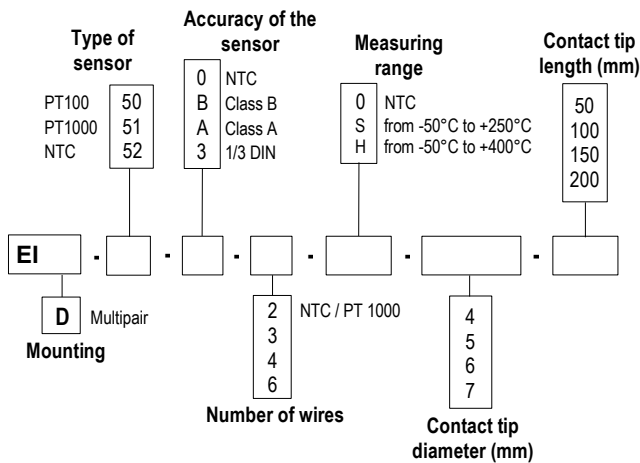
Type of sensor

PT100 50
PT1000 51
NTC 52

Accuracy of the sensor

0 NTC
B Class B
A Class A
3 1/3 DIN

Measuring range

0 NTC
S from -50°C to +250°C
H from -50°C to +400°C

Contact tip length (mm)

50
100
150
200

EI - - - - - -

D Multipair

Mounting

2 NTC / PT 1000
3
4
6

Number of wires

4
5
6
7

Contact tip diameter (mm)